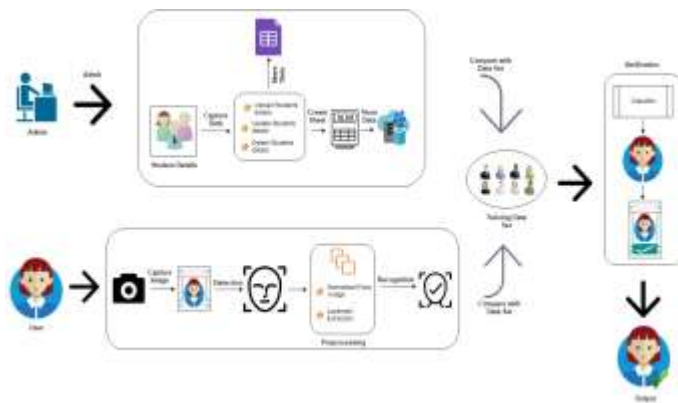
Admin

Admin

Student Details

Capture Data

Upload Students Details

Update Students Details

Delete Students Details

Create Sheet

Store Data

Compare with Data Set

Training Data Set

Compare with Data Set

Verification

User

Capture Image

Detection

Normalised Face Image

Landmark Extraction

Preprocessing

Recognition

Output